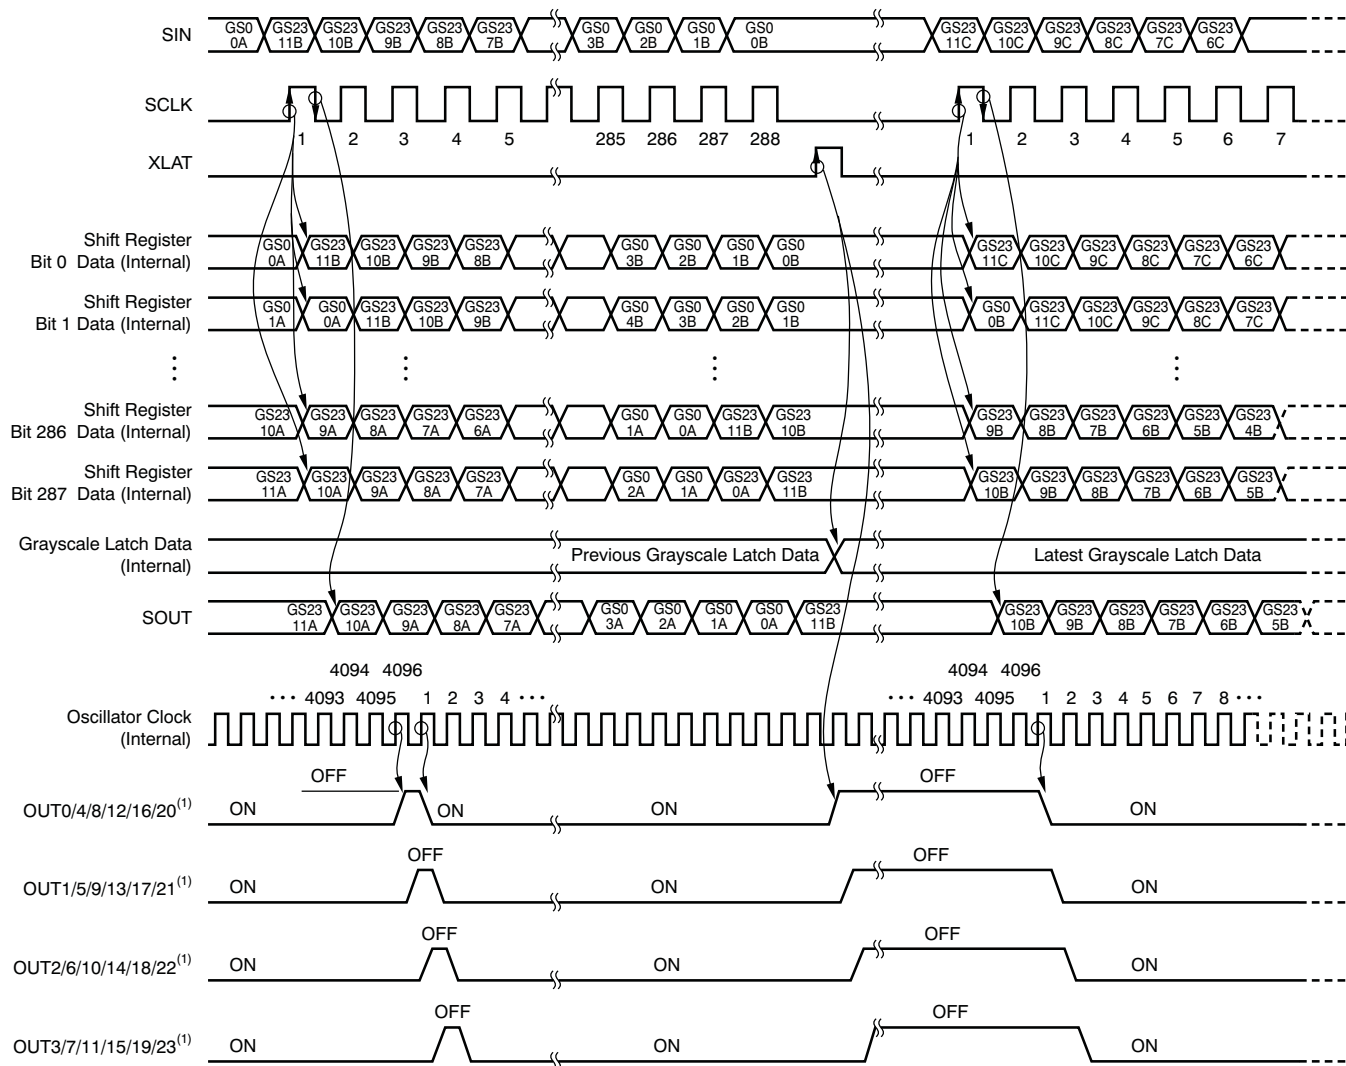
SIN

GS0 0A
GS23 11B
GS23 10B
GS23 9B
GS23 8B
GS23 7B
GS0 3B
GS0 2B
GS0 1B
GS0 0B
GS23 11C
GS23 10C
GS23 9C
GS23 8C
GS23 7C
GS23 6C

SCLK

1 2 3 4 5 285 286 287 288 1 2 3 4 5 6 7

XLAT

Shift Register Bit 0 Data (Internal)

GS0 0A
GS23 11B
GS23 10B
GS23 9B
GS23 8B
GS0 3B
GS0 2B
GS0 1B
GS0 0B
GS23 11C
GS23 10C
GS23 9C
GS23 8C
GS23 7C
GS23 6C

Shift Register Bit 1 Data (Internal)

GS0 1A
GS0 0A
GS23 11B
GS23 10B
GS23 9B
GS0 4B
GS0 3B
GS0 2B
GS0 1B
GS0 0B
GS23 11C
GS23 10C
GS23 9C
GS23 8C
GS23 7C

Shift Register Bit 286 Data (Internal)

GS23 10A
GS23 9A
GS23 8A
GS23 7A
GS23 6A
GS0 1A
GS0 0A
GS23 11B
GS23 10B
GS23 9B
GS23 8B
GS23 7B
GS23 6B
GS23 5B
GS23 4B

Shift Register Bit 287 Data (Internal)

GS23 11A
GS23 10A
GS23 9A
GS23 8A
GS23 7A
GS0 2A
GS0 1A
GS23 0A
GS23 11B
GS23 10B
GS23 9B
GS23 8B
GS23 7B
GS23 6B
GS23 5B

Grayscale Latch Data (Internal)

Previous Grayscale Latch Data
Latest Grayscale Latch Data

SOUT

GS23 11A
GS23 10A
GS23 9A
GS23 8A
GS23 7A
GS0 3A
GS0 2A
GS0 1A
GS0 0A
GS23 11B
GS23 10B
GS23 9B
GS23 8B
GS23 7B
GS23 6B
GS23 5B

4094 4096
··· 4093 4095 1 2 3 4 ···
4094 4096
··· 4093 4095 1 2 3 4 5 6 7 8 ···

Oscillator Clock (Internal)

OUT0/4/8/12/16/20$^{(1)}$
ON OFF ON ON OFF ON

OUT1/5/9/13/17/21$^{(1)}$
ON OFF ON OFF ON

OUT2/6/10/14/18/22$^{(1)}$
ON OFF ON OFF ON

OUT3/7/11/15/19/23$^{(1)}$
ON OFF ON OFF ON